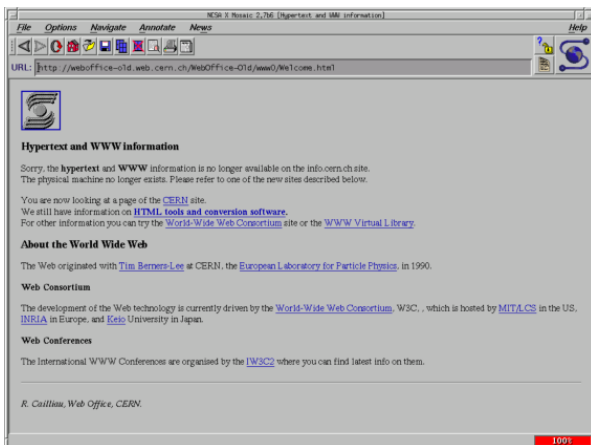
NCSA X Mosaic 2.7b6 [Hypertext and WWW information]

File Options Navigate Annotate News Help

URL: http://weboffice-old.web.cern.ch/WebOffice-Old/www0/Welcome.html

Hypertext and WWW information

Sorry, the hypertext and WWW information is no longer available on the info.cern.ch site. The physical machine no longer exists. Please refer to one of the new sites described below.

You are now looking at a page of the CERN site.
We still have information on HTML tools and conversion software.
For other information you can try the World-Wide Web Consortium site or the WWW Virtual Library.

About the World Wide Web

The Web originated with Tim Berners-Lee at CERN, the European Laboratory for Particle Physics, in 1990.

Web Consortium

The development of the Web technology is currently driven by the World-Wide Web Consortium, W3C, , which is hosted by MIT/LCS in the US, INRIA in Europe, and Keio University in Japan.

Web Conferences

The International WWW Conferences are organised by the IW3C2 where you can find latest info on them.

R. Cailliau, Web Office, CERN.

100%